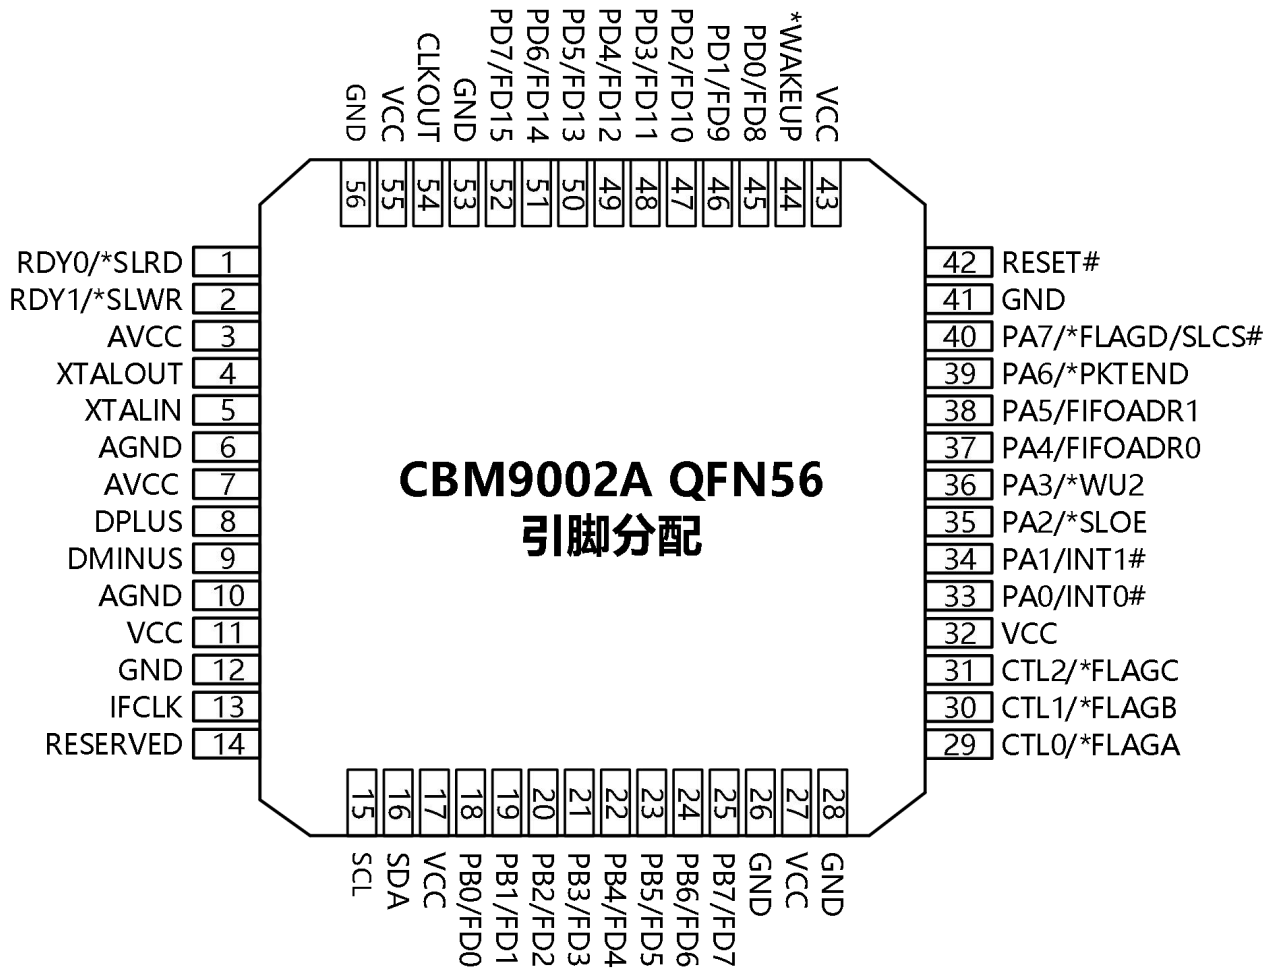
GND 56
VCC 55
CLKOUT 54
GND 53
PD7/FD15 52
PD6/FD14 51
PD5/FD13 50
PD4/FD12 49
PD3/FD11 48
PD2/FD10 47
PD1/FD9 46
PD0/FD8 45
*WAKEUP 44
VCC 43

RDY0/*SLRD 1
RDY1/*SLWR 2
AVCC 3
XTALOUT 4
XTALIN 5
AGND 6
AVCC 7
DPLUS 8
DMINUS 9
AGND 10
VCC 11
GND 12
IFCLK 13
RESERVED 14

CBM9002A QFN56
引脚分配

42 RESET#
41 GND
40 PA7/*FLAGD/SLCS#
39 PA6/*PKTEND
38 PA5/FIFOADR1
37 PA4/FIFOADR0
36 PA3/*WU2
35 PA2/*SLOE
34 PA1/INT1#
33 PA0/INT0#
32 VCC
31 CTL2/*FLAGC
30 CTL1/*FLAGB
29 CTL0/*FLAGA

15 SCL
16 SDA
17 VCC
18 PB0/FD0
19 PB1/FD1
20 PB2/FD2
21 PB3/FD3
22 PB4/FD4
23 PB5/FD5
24 PB6/FD6
25 PB7/FD7
26 GND
27 VCC
28 GND